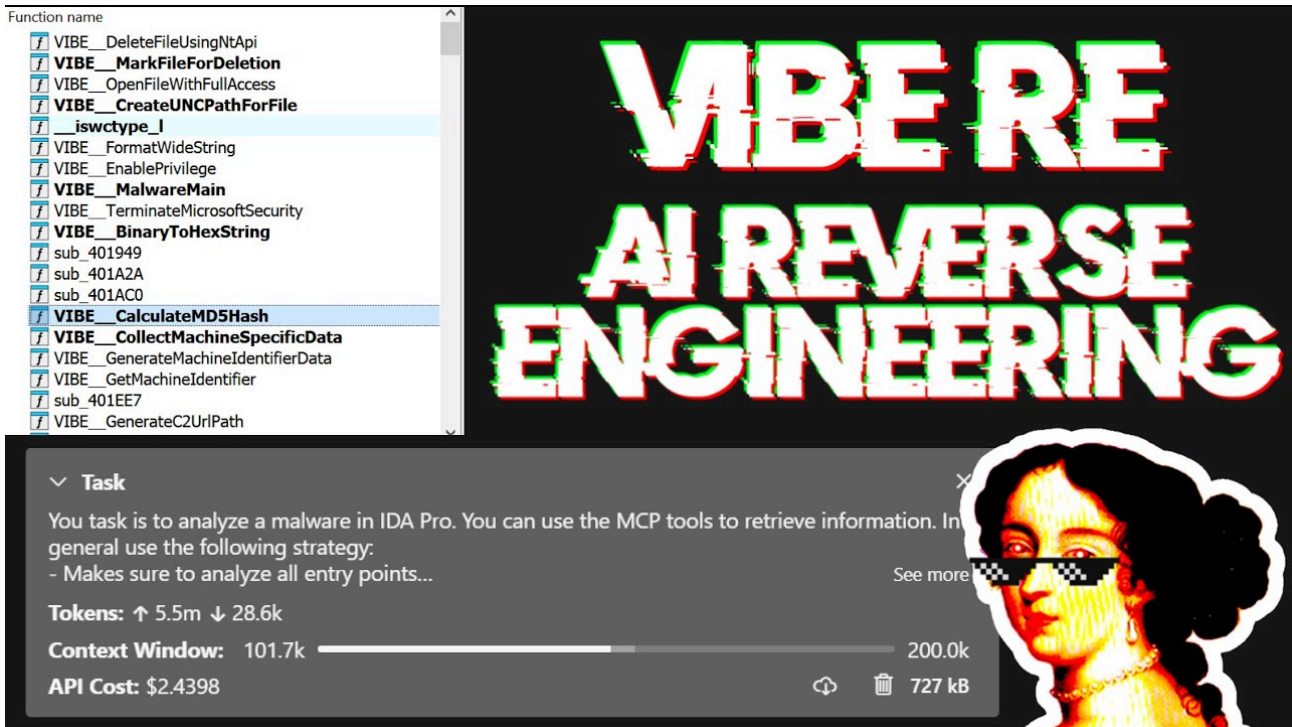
Function name

VIBE__DeleteFileUsingNtApi
VIBE__MarkFileForDeletion
VIBE__OpenFileWithFullAccess
VIBE__CreateUNCPathForFile
__iswctype_l
VIBE__FormatWideString
VIBE__EnablePrivilege
VIBE__MalwareMain
VIBE__TerminateMicrosoftSecurity
VIBE__BinaryToHexString
sub_401949
sub_401A2A
sub_401AC0
VIBE__CalculateMD5Hash
VIBE__CollectMachineSpecificData
VIBE__GenerateMachineIdentifierData
VIBE__GetMachineIdentifier
sub_401EE7
VIBE__GenerateC2UrlPath

VIBE RE
AI REVERSE ENGINEERING

Task

You task is to analyze a malware in IDA Pro. You can use the MCP tools to retrieve information. In general use the following strategy:
- Makes sure to analyze all entry points...

See more

Tokens: ↑ 5.5m ↓ 28.6k

Context Window: 101.7k 200.0k

API Cost: $2.4398

727 kB